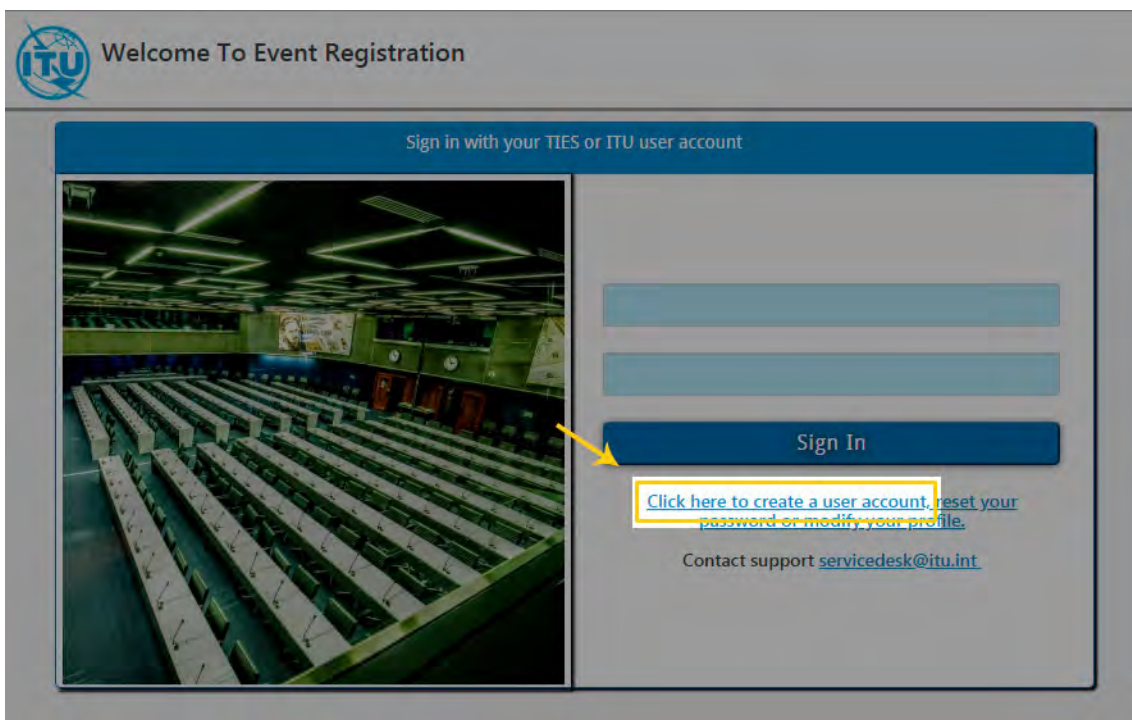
ITU

Welcome To Event Registration

Sign in with your TIES or ITU user account

Sign In

Click here to create a user account, reset your password or modify your profile.

Contact support servicedesk@itu.int